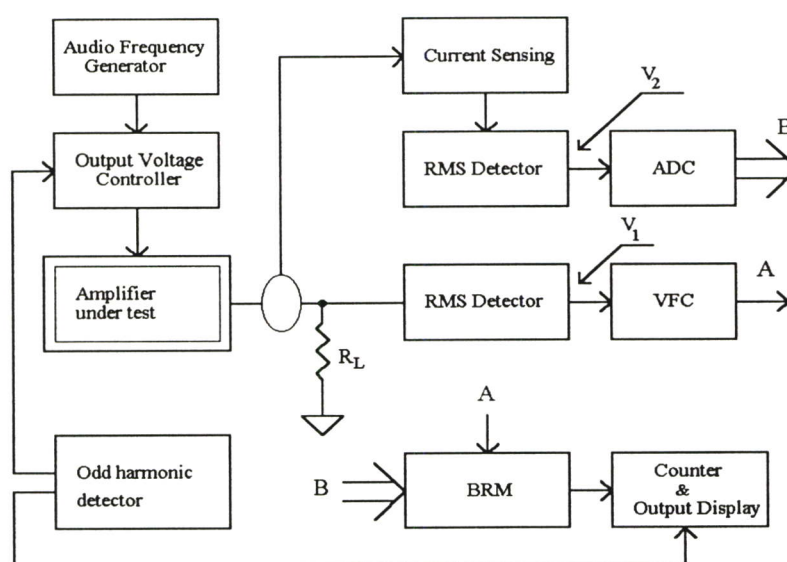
Audio Frequency Generator

Output Voltage Controller

Amplifier under test

Odd harmonic detector

Current Sensing

RMS Detector

$V_2$

ADC

B

RMS Detector

$V_1$

VFC

A

$R_L$

A

B

BRM

Counter & Output Display